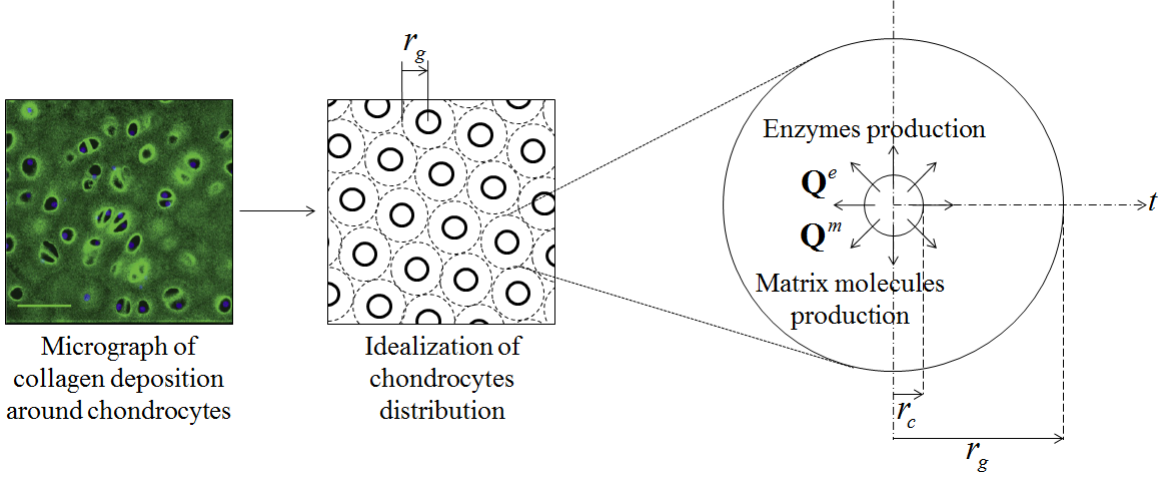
$r_g$

Micrograph of collagen deposition around chondrocytes

Idealization of chondrocytes distribution

Enzymes production

$\mathbf{Q}^e$

$\mathbf{Q}^m$

$t$

Matrix molecules production

$r_c$

$r_g$